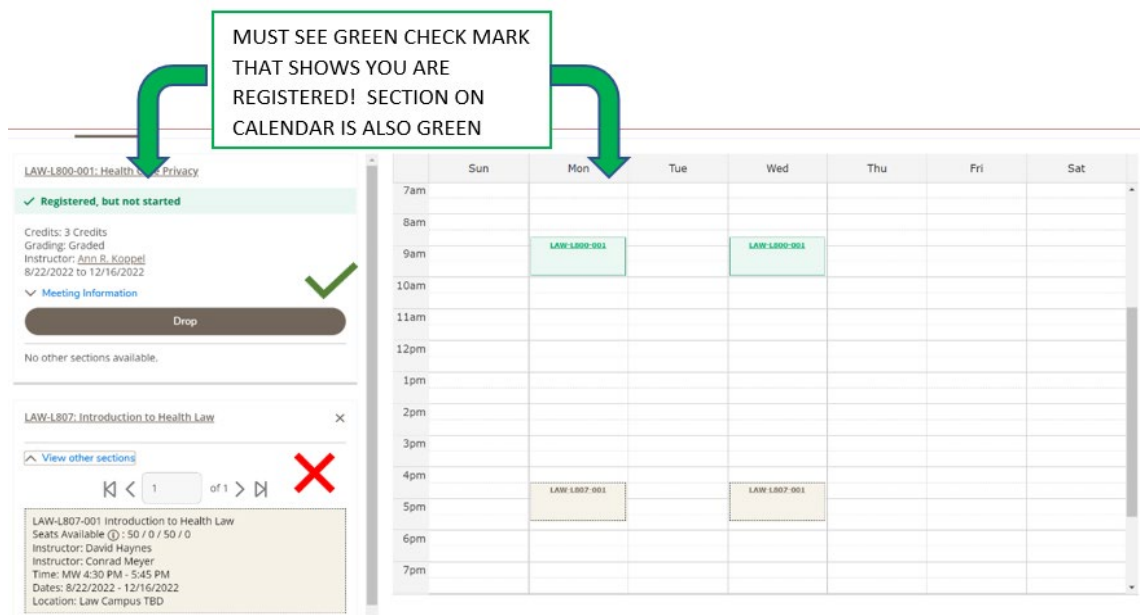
MUST SEE GREEN CHECK MARK THAT SHOWS YOU ARE REGISTERED! SECTION ON CALENDAR IS ALSO GREEN

LAW-L800-001: Health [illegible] Privacy

✓ Registered, but not started

Credits: 3 Credits
Grading: Graded
Instructor: Ann R. Koppel
8/22/2022 to 12/16/2022

Meeting Information

Drop

No other sections available.

LAW-L807: Introduction to Health Law

View other sections

1 of 1

LAW-L807-001 Introduction to Health Law
Seats Available ⓘ : 50 / 0 / 50 / 0
Instructor: David Haynes
Instructor: Conrad Meyer
Time: MW 4:30 PM - 5:45 PM
Dates: 8/22/2022 - 12/16/2022
Location: Law Campus TBD

| | Sun | Mon | Tue | Wed | Thu | Fri | Sat |
|---|---|---|---|---|---|---|---|
| 7am | | | | | | | |
| 8am | | | | | | | |
| 9am | | LAW-L800-001 | | LAW-L800-001 | | | |
| 10am | | | | | | | |
| 11am | | | | | | | |
| 12pm | | | | | | | |
| 1pm | | | | | | | |
| 2pm | | | | | | | |
| 3pm | | | | | | | |
| 4pm | | LAW-L807-001 | | LAW-L807-001 | | | |
| 5pm | | | | | | | |
| 6pm | | | | | | | |
| 7pm | | | | | | | |